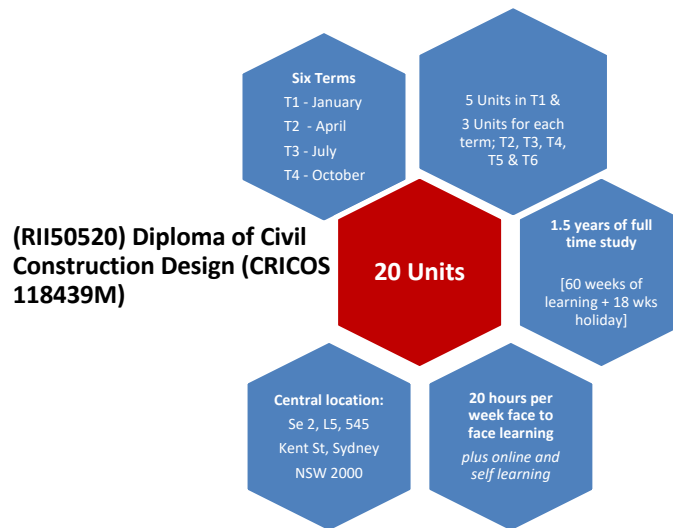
(RII50520) Diploma of Civil Construction Design (CRICOS 118439M)

Six Terms
T1 - January
T2 - April
T3 - July
T4 - October

5 Units in T1 & 3 Units for each term; T2, T3, T4, T5 & T6

20 Units

1.5 years of full time study
[60 weeks of learning + 18 wks holiday]

Central location:
Se 2, L5, 545 Kent St, Sydney NSW 2000

20 hours per week face to face learning
plus online and self learning